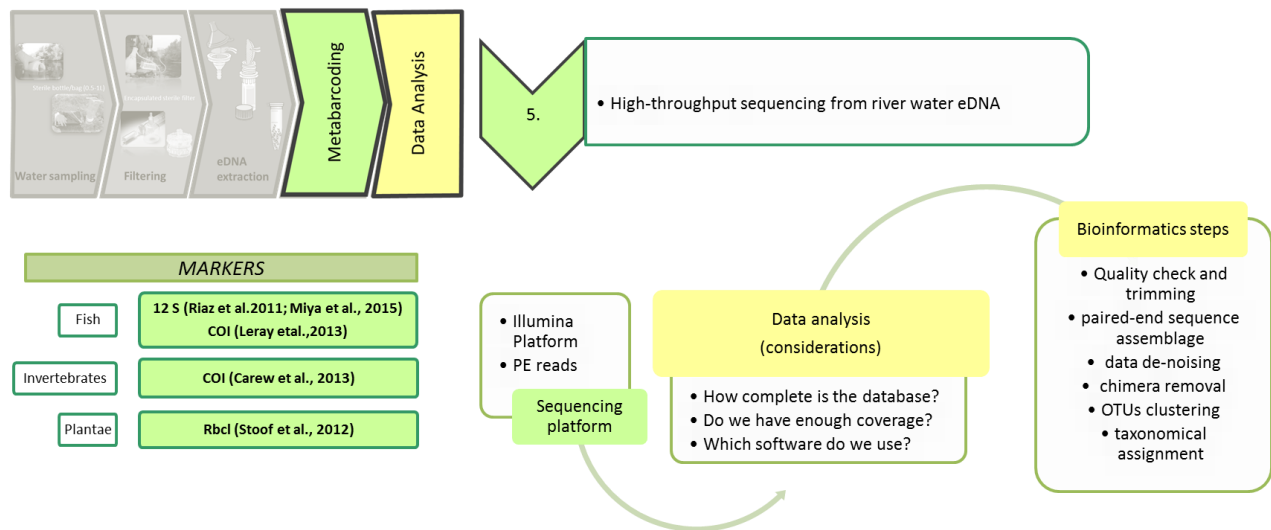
Sterile bottle/bag (0.5-1 l)

Use-specified sterile filter

Water sampling

Filtering

eDNA extraction

Metabarcoding

Data Analysis

5.

• High-throughput sequencing from river water eDNA

MARKERS

Fish

12 S (Riaz et al.2011; Miya et al., 2015)
COI (Leray etal.,2013)

Invertebrates

COI (Carew et al., 2013)

Plantae

Rbcl (Stoof et al., 2012)

• Illumina Platform
• PE reads

Sequencing platform

Data analysis
(considerations)

• How complete is the database?
• Do we have enough coverage?
• Which software do we use?

Bioinformatics steps

• Quality check and trimming
• paired-end sequence assemblage
• data de-noising
• chimera removal
• OTUs clustering
• taxonomical assignment